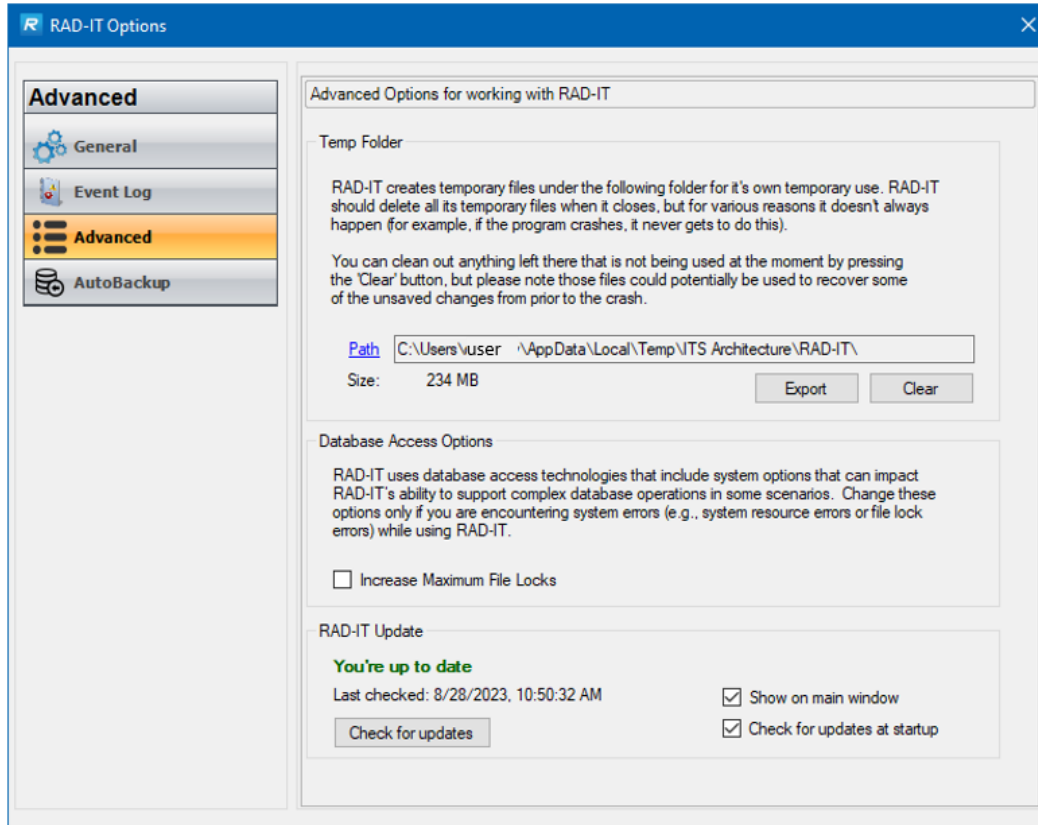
RAD-IT Options

Advanced
General
Event Log
Advanced
AutoBackup

Advanced Options for working with RAD-IT

Temp Folder

RAD-IT creates temporary files under the following folder for it's own temporary use. RAD-IT should delete all its temporary files when it closes, but for various reasons it doesn't always happen (for example, if the program crashes, it never gets to do this).

You can clean out anything left there that is not being used at the moment by pressing the 'Clear' button, but please note those files could potentially be used to recover some of the unsaved changes from prior to the crash.

Path C:\Users\user \AppData\Local\Temp\ITS Architecture\RAD-IT\
Size: 234 MB
Export Clear

Database Access Options

RAD-IT uses database access technologies that include system options that can impact RAD-IT's ability to support complex database operations in some scenarios. Change these options only if you are encountering system errors (e.g., system resource errors or file lock errors) while using RAD-IT.

Increase Maximum File Locks

RAD-IT Update

You're up to date
Last checked: 8/28/2023, 10:50:32 AM
Check for updates
Show on main window
Check for updates at startup